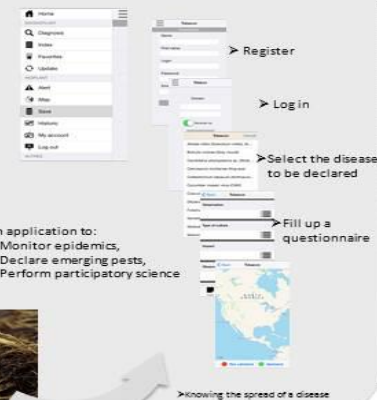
Home
Diagnosis
Index
Favorites
Update
Alert
Map
Save
History
My account
Log out

➢ Register

➢ Log in

➢Select the disease to be declared

➢ Fill up a questionnaire

n application to:
Monitor epidemics,
Declare emerging pests,
Perform participatory science

➢Knowing the spread of a disease